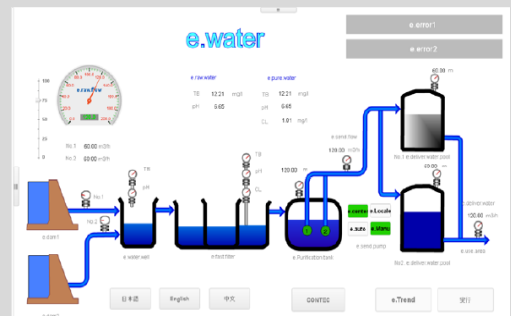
e.water

e.error1

e.error2

e.raw.water

TB 12.21 mg/l

pH 6.65

e.pure.water

TB 12.21 mg/l

pH 6.65

CL 1.91 mg/l

e.raw.flow

No.1 60.00 m3/h

No.2 00.00 m3/h

60.00 m

No.1 e.deliver water pool

e.send flow

120.00 m3/h

TB

pH

CL

120.00 m

e.contrl

e.Locale

e.auto

e.Manu

e.send pump

e.water well

e.sand filter

e.Purification tank

No.2 e.deliver water pool

e.deliver water

130.00 m3/h

e.user area

e.dam1

e.dam2

No.1

No.2

日本語

English

中文

CONTROL

e.Trend

実行